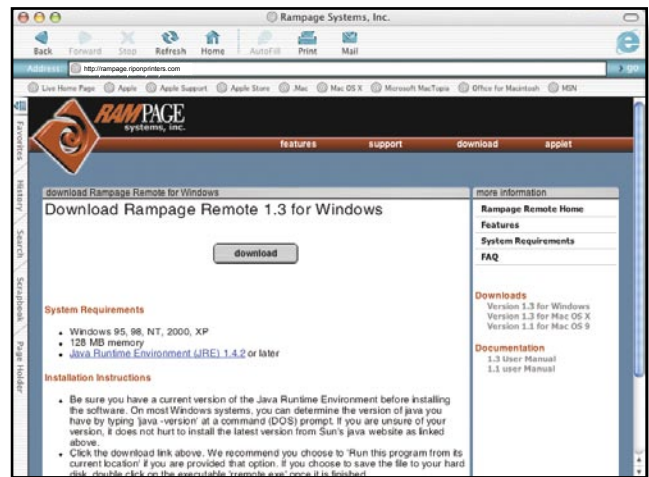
Rampage Systems, Inc.

Back Forward Stop Refresh Home AutoFill Print Mail

Address: http://rampage.riponprinters.com go

Live Home Page Apple Apple Support Apple Store .Mac Mac OS X Microsoft MacTopia Office for Macintosh MSN

Favorites History Search Scrapbook Page Holder

RAMPAGE systems, inc.

features support download applet

download Rampage Remote for Windows

Download Rampage Remote 1.3 for Windows

download

System Requirements

- Windows 95, 98, NT, 2000, XP
- 128 MB memory
- Java Runtime Environment (JRE) 1.4.2 or later

Installation Instructions

- Be sure you have a current version of the Java Runtime Environment before installing the software. On most Windows systems, you can determine the version of java you have by typing 'java -version' at a command (DOS) prompt. If you are unsure of your version, it does not hurt to install the latest version from Sun's java website as linked above.
- Click the download link above. We recommend you choose to 'Run this program from its current location' if you are provided that option. If you choose to save the file to your hard disk, double click on the executable 'remote.exe' once it is finished.

more information

Rampage Remote Home
Features
System Requirements
FAQ

Downloads
Version 1.3 for Windows
Version 1.3 for Mac OS X
Version 1.1 for Mac OS 9

Documentation
1.3 User Manual
1.1 user Manual